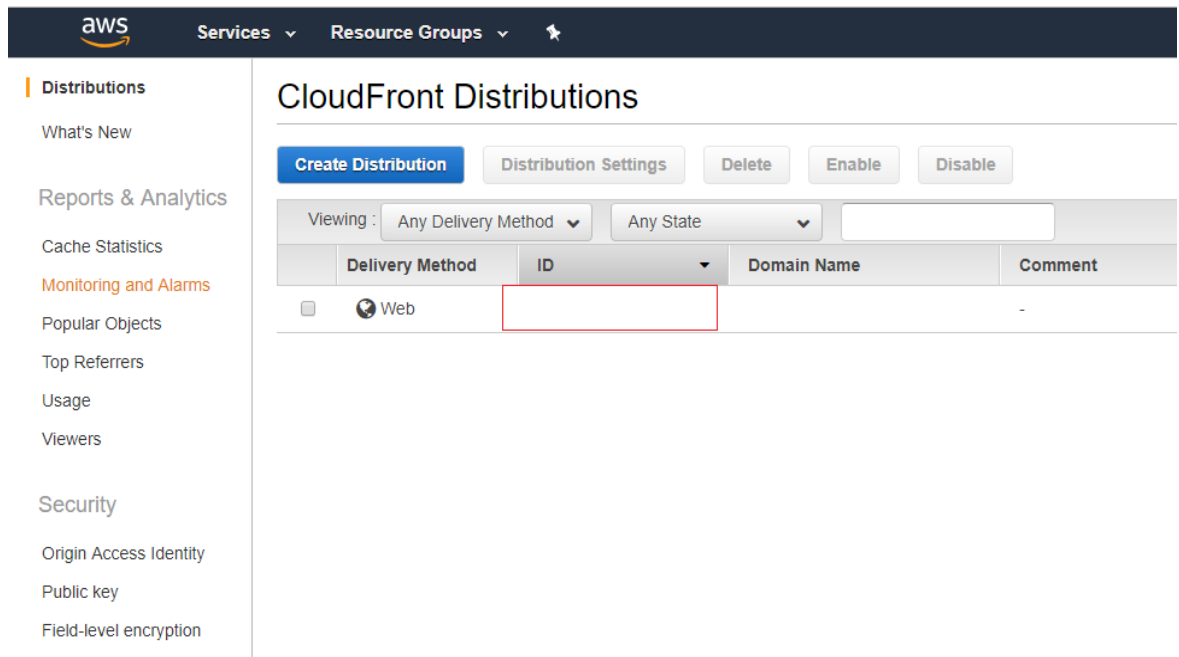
aws Services Resource Groups

Distributions
What's New

Reports & Analytics

Cache Statistics
Monitoring and Alarms
Popular Objects
Top Referrers
Usage
Viewers

Security

Origin Access Identity
Public key
Field-level encryption

CloudFront Distributions

Create Distribution | Distribution Settings | Delete | Enable | Disable

Viewing : Any Delivery Method | Any State

| | Delivery Method | ID | Domain Name | Comment |
|---|---|---|---|---|
| | Web | | | - |